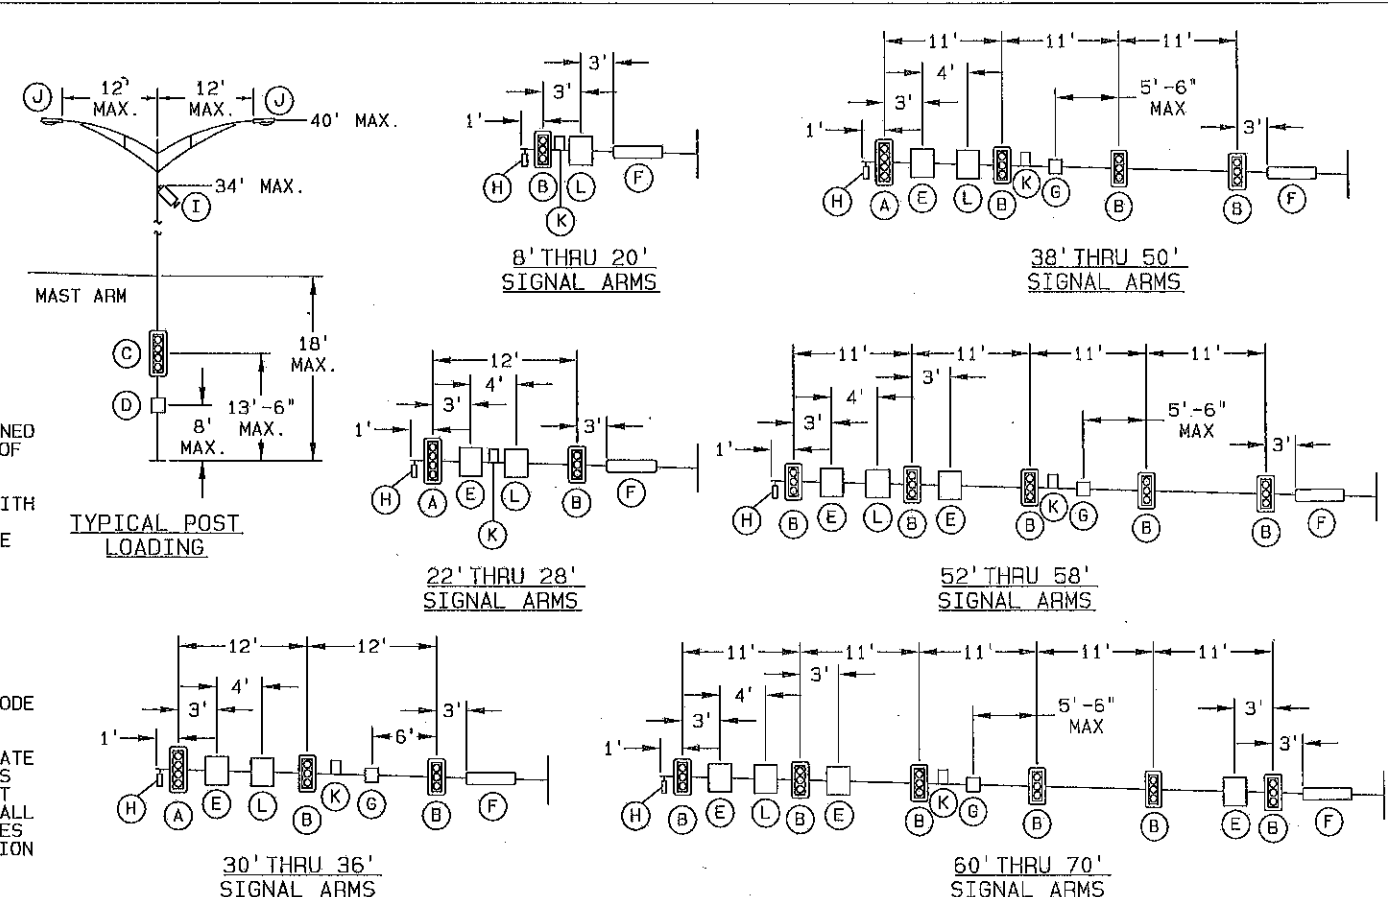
J 12' MAX. 12' MAX. J 40' MAX.
34' MAX. I

MAST ARM
C
D
18' MAX.
13'-6" MAX.
8' MAX.

NED
OF

ITH

E

TYPICAL POST LOADING

ODE

ATE
S
T
ALL
ES
ION

3' 3' 1'
H B L F
K

8' THRU 20' SIGNAL ARMS

11' 11' 11'
4' 3' 5'-6" MAX
1' 3'
H A E L B K G B B F

38' THRU 50' SIGNAL ARMS

12' 4' 3' 1' 3'
H A E L B F
K

22' THRU 28' SIGNAL ARMS

11' 11' 11' 11'
3' 4' 3' 5'-6" MAX
1' 3'
H B E L B E B K G B B F

52' THRU 58' SIGNAL ARMS

12' 12'
4' 3' 1' 6' 3'
H A E L B K G B F

30' THRU 36' SIGNAL ARMS

11' 11' 11' 11' 11'
3' 4' 3' 5'-6" MAX 3' 3'
1'
H B E L B E B K G B B E B F

60' THRU 70' SIGNAL ARMS